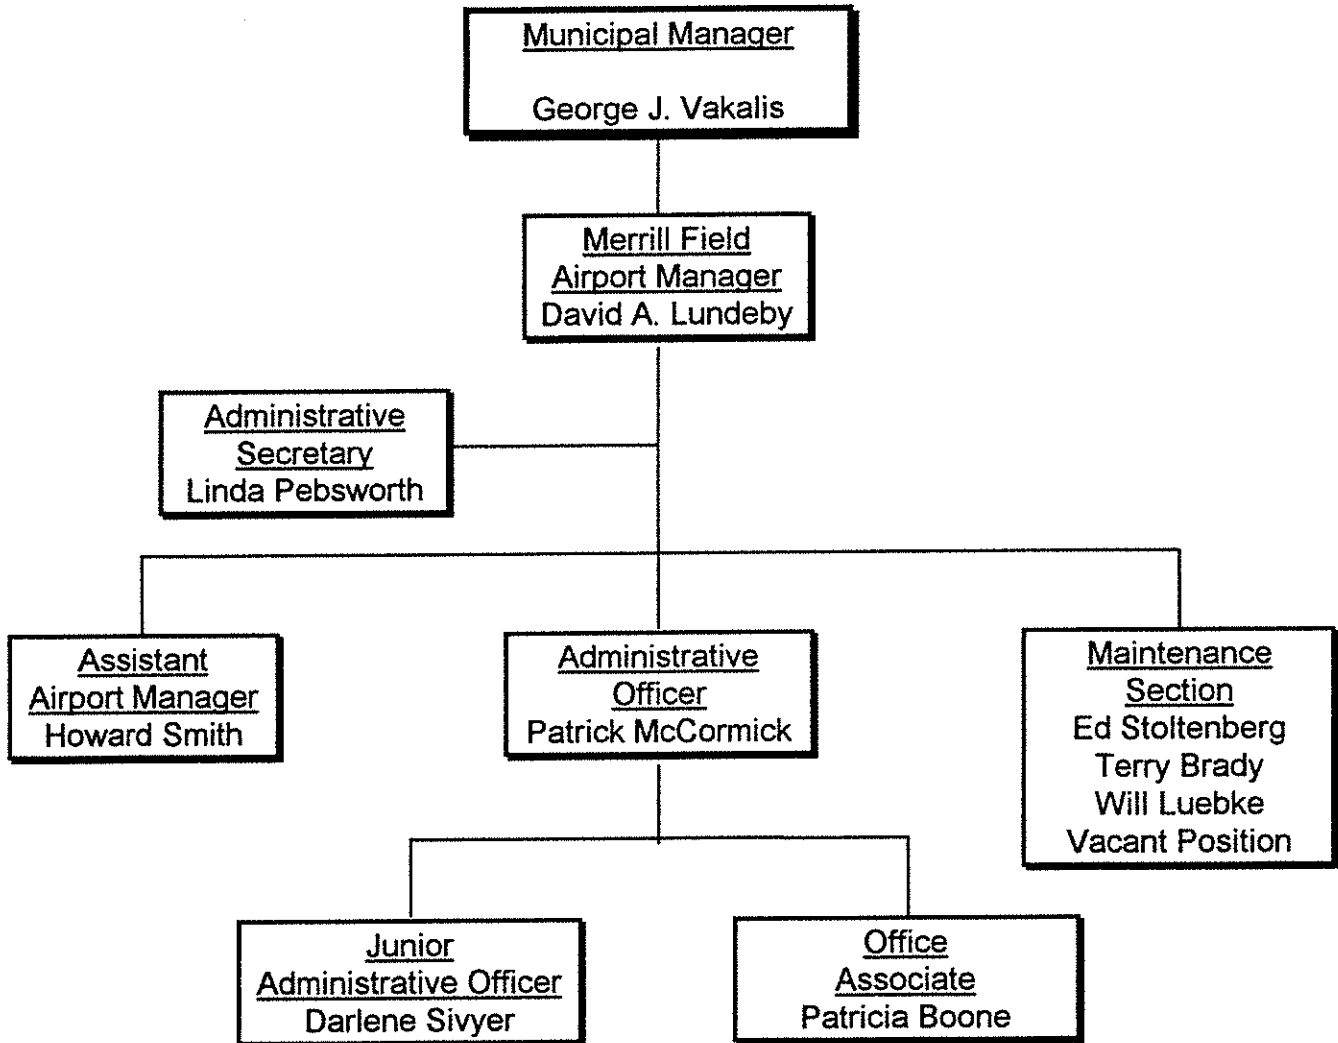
Municipal Manager

George J. Vakalis

Merrill Field
Airport Manager
David A. Lundeby

Administrative
Secretary
Linda Pebsworth

Assistant
Airport Manager
Howard Smith

Administrative
Officer
Patrick McCormick

Maintenance
Section
Ed Stoltenberg
Terry Brady
Will Luebke
Vacant Position

Junior
Administrative Officer
Darlene Sivyer

Office
Associate
Patricia Boone